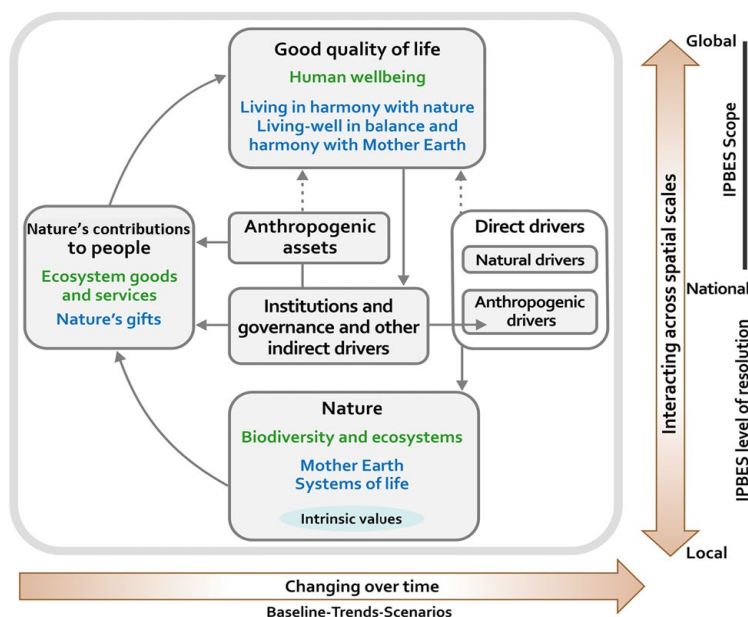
Good quality of life
Human wellbeing
Living in harmony with nature
Living-well in balance and harmony with Mother Earth

Nature's contributions to people
Ecosystem goods and services
Nature's gifts

Anthropogenic assets

Institutions and governance and other indirect drivers

Direct drivers
Natural drivers
Anthropogenic drivers

Nature
Biodiversity and ecosystems
Mother Earth
Systems of life
Intrinsic values

Global
Interacting across spatial scales
Local

IPBES Scope
National
IPBES level of resolution

Changing over time
Baseline-Trends-Scenarios